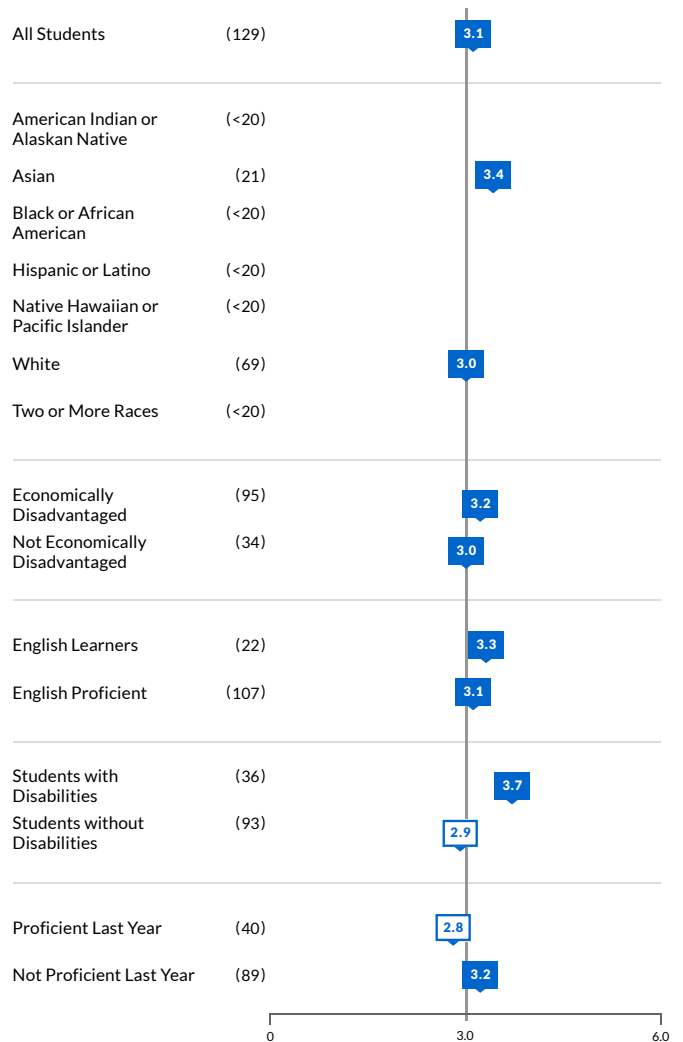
All Students (129) 3.1

American Indian or Alaskan Native (<20)
Asian (21) 3.4
Black or African American (<20)
Hispanic or Latino (<20)
Native Hawaiian or Pacific Islander (<20)
White (69) 3.0
Two or More Races (<20)

Economically Disadvantaged (95) 3.2
Not Economically Disadvantaged (34) 3.0

English Learners (22) 3.3
English Proficient (107) 3.1

Students with Disabilities (36) 3.7
Students without Disabilities (93) 2.9

Proficient Last Year (40) 2.8
Not Proficient Last Year (89) 3.2

0 3.0 6.0